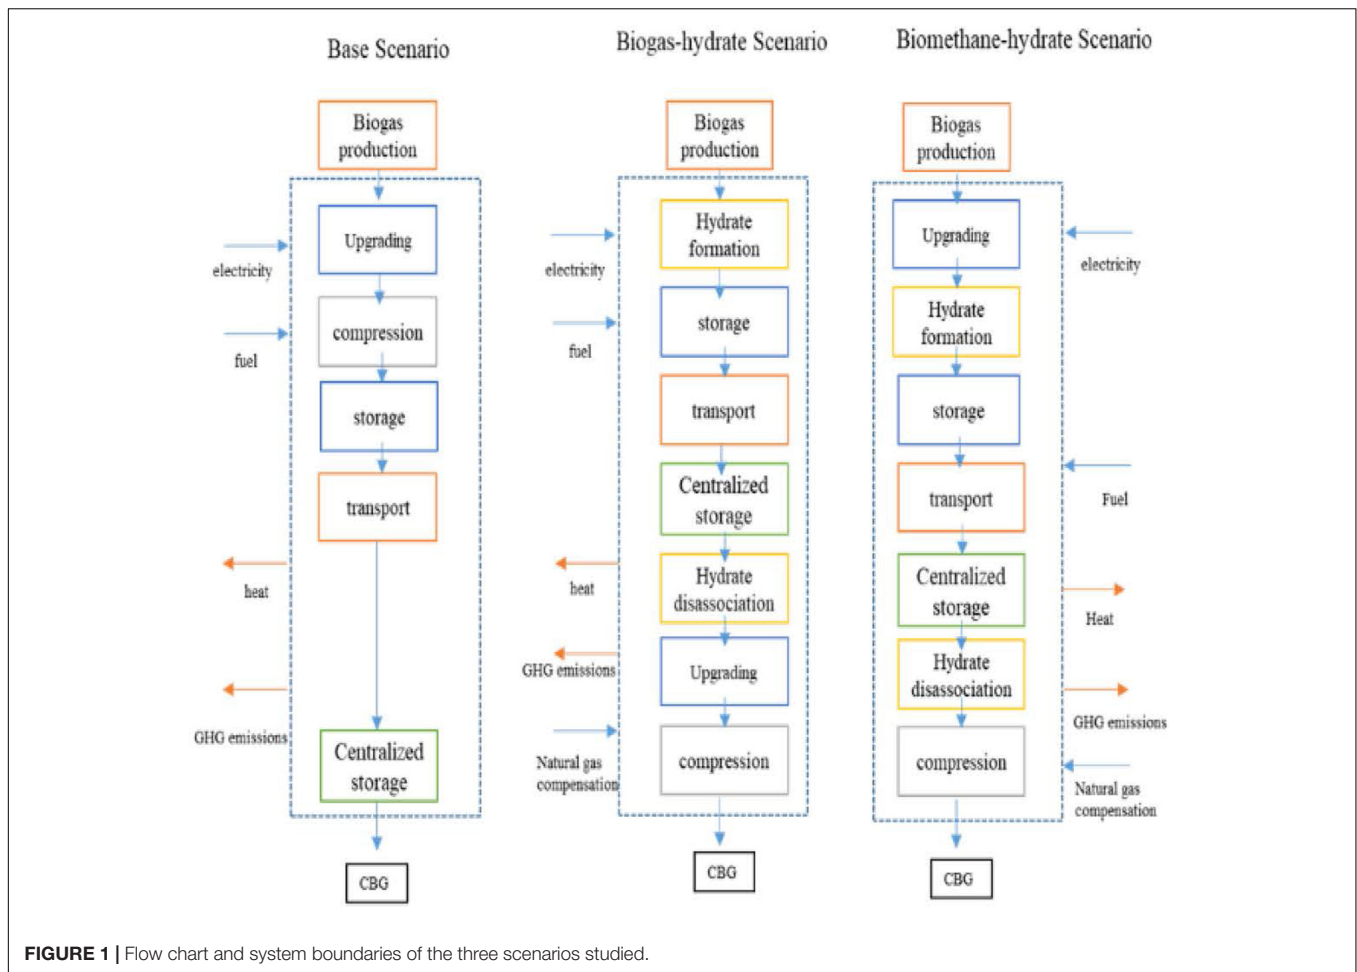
Base Scenario

Biogas production

Upgrading

compression

storage

transport

Centralized storage

CBG

electricity

fuel

heat

GHG emissions

Biogas-hydrate Scenario

Biogas production

Hydrate formation

storage

transport

Centralized storage

Hydrate disassociation

Upgrading

compression

CBG

electricity

fuel

heat

GHG emissions

Natural gas compensation

Biomethane-hydrate Scenario

Biogas production

Upgrading

Hydrate formation

storage

transport

Centralized storage

Hydrate disassociation

compression

CBG

electricity

Fuel

Heat

GHG emissions

Natural gas compensation

**FIGURE 1 |** Flow chart and system boundaries of the three scenarios studied.